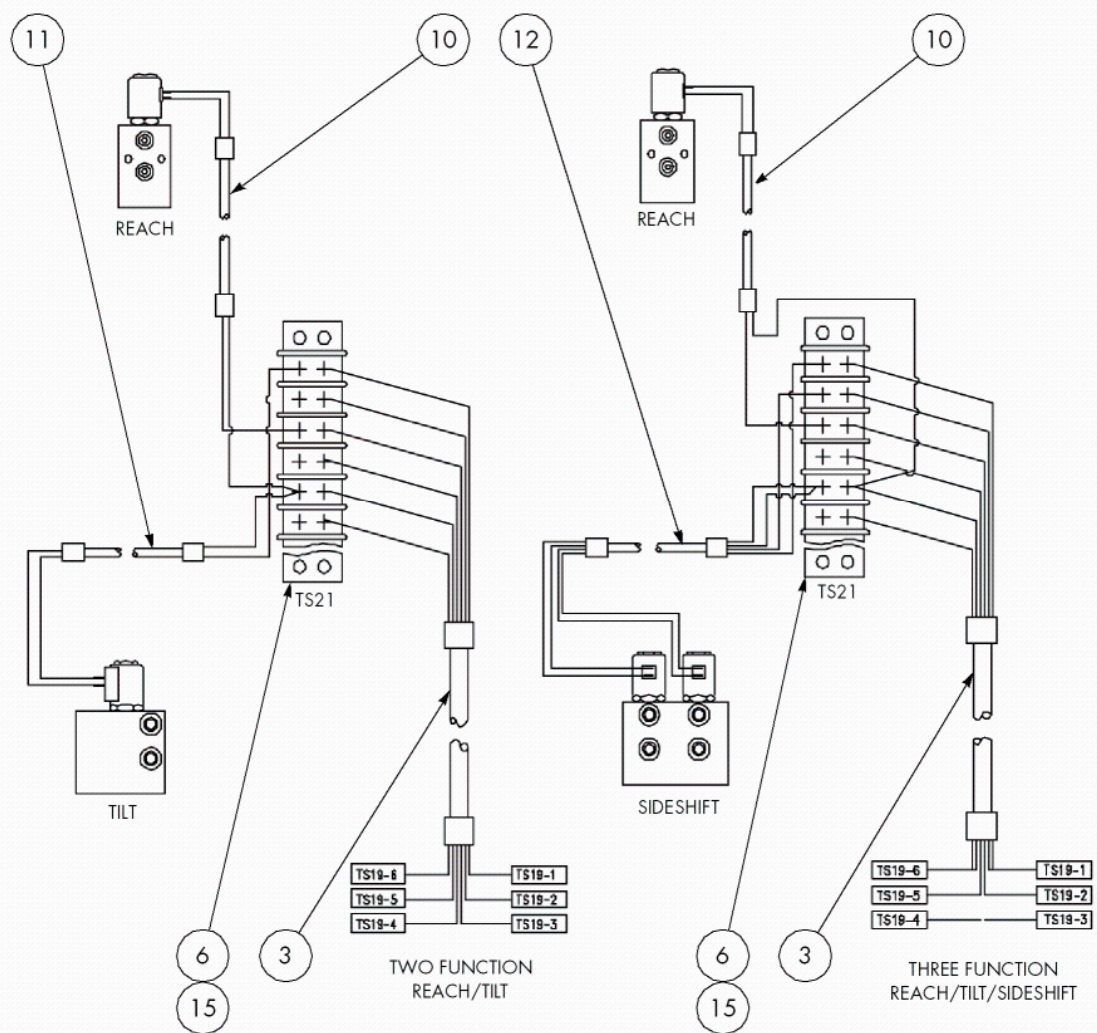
11

10

REACH

TS21

TILT

TS19-6
TS19-5
TS19-4

TS19-1
TS19-2
TS19-3

6

15

3

TWO FUNCTION
REACH/TILT

12

10

REACH

TS21

SIDESHIFT

TS19-6
TS19-5
TS19-4

TS19-1
TS19-2
TS19-3

6

15

3

THREE FUNCTION
REACH/TILT/SIDESHIFT